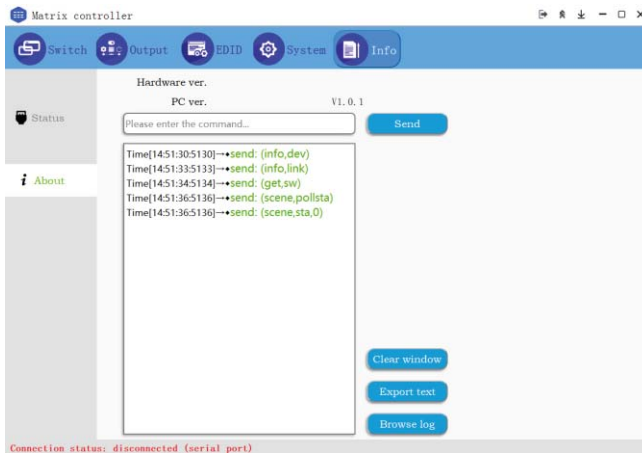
Matrix controller

Switch Output EDID System Info

Status

About

Hardware ver.

PC ver. V1.0.1

Please enter the command...

Send

Time[14:51:30:5130]→•send: (info,dev)
Time[14:51:33:5133]→•send: (info,link)
Time[14:51:34:5134]→•send: (get,sw)
Time[14:51:36:5136]→•send: (scene,pollsta)
Time[14:51:36:5136]→•send: (scene,sta,0)

Clear window

Export text

Browse log

Connection status: disconnected (serial port)